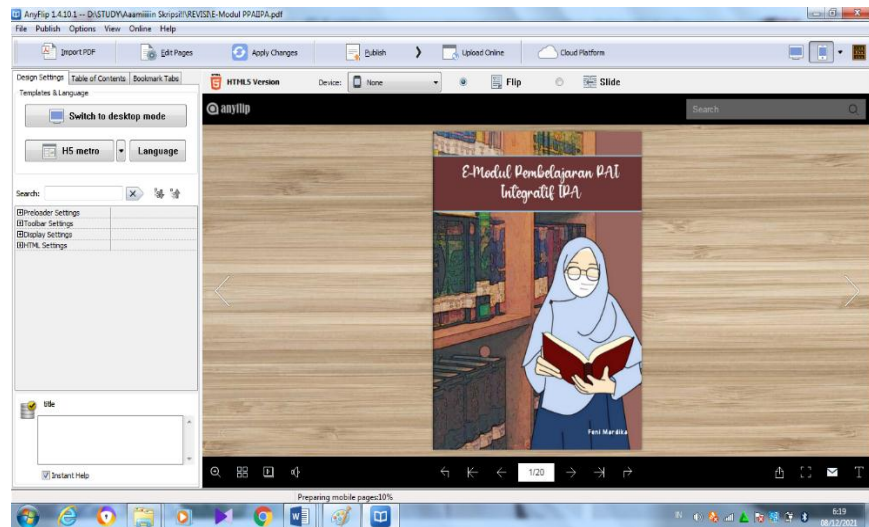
AnyFlip 1.4.10.1 -- D:\STUDY\Aaamiiiiin Skripsi!!!\REVISI\E-Modul PPAIIPA.pdf

File Publish Options View Online Help

Import PDF
Edit Pages
Apply Changes
Publish
Upload Online
Cloud Platform

Design Settings | Table of Contents | Bookmark Tabs

Templates & Language

Switch to desktop mode

H5 metro
Language

Search:

Preloader Settings
Toolbar Settings
Display Settings
HTML Settings

title

Instant Help

HTML5 Version
Device:
None
Flip
Slide

anyflip

Search

E-Modul Pembelajaran PAI Integratif IPA

Feni Mardika

1/20

Preparing mobile pages:10%

IN
6:19
08/12/2021